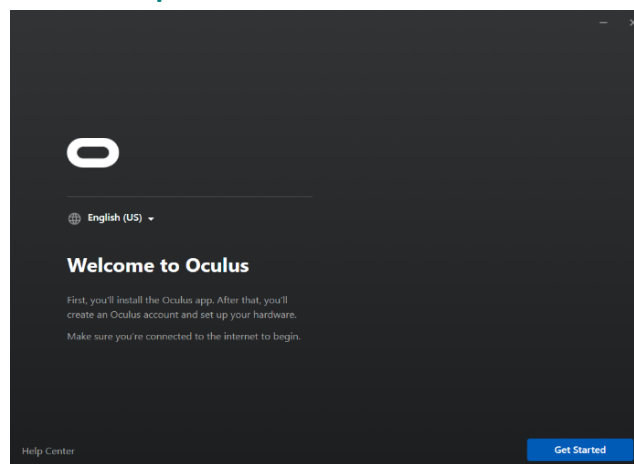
English (US)

Welcome to Oculus

First, you'll install the Oculus app. After that, you'll create an Oculus account and set up your hardware.

Make sure you're connected to the internet to begin.

Help Center

Get Started